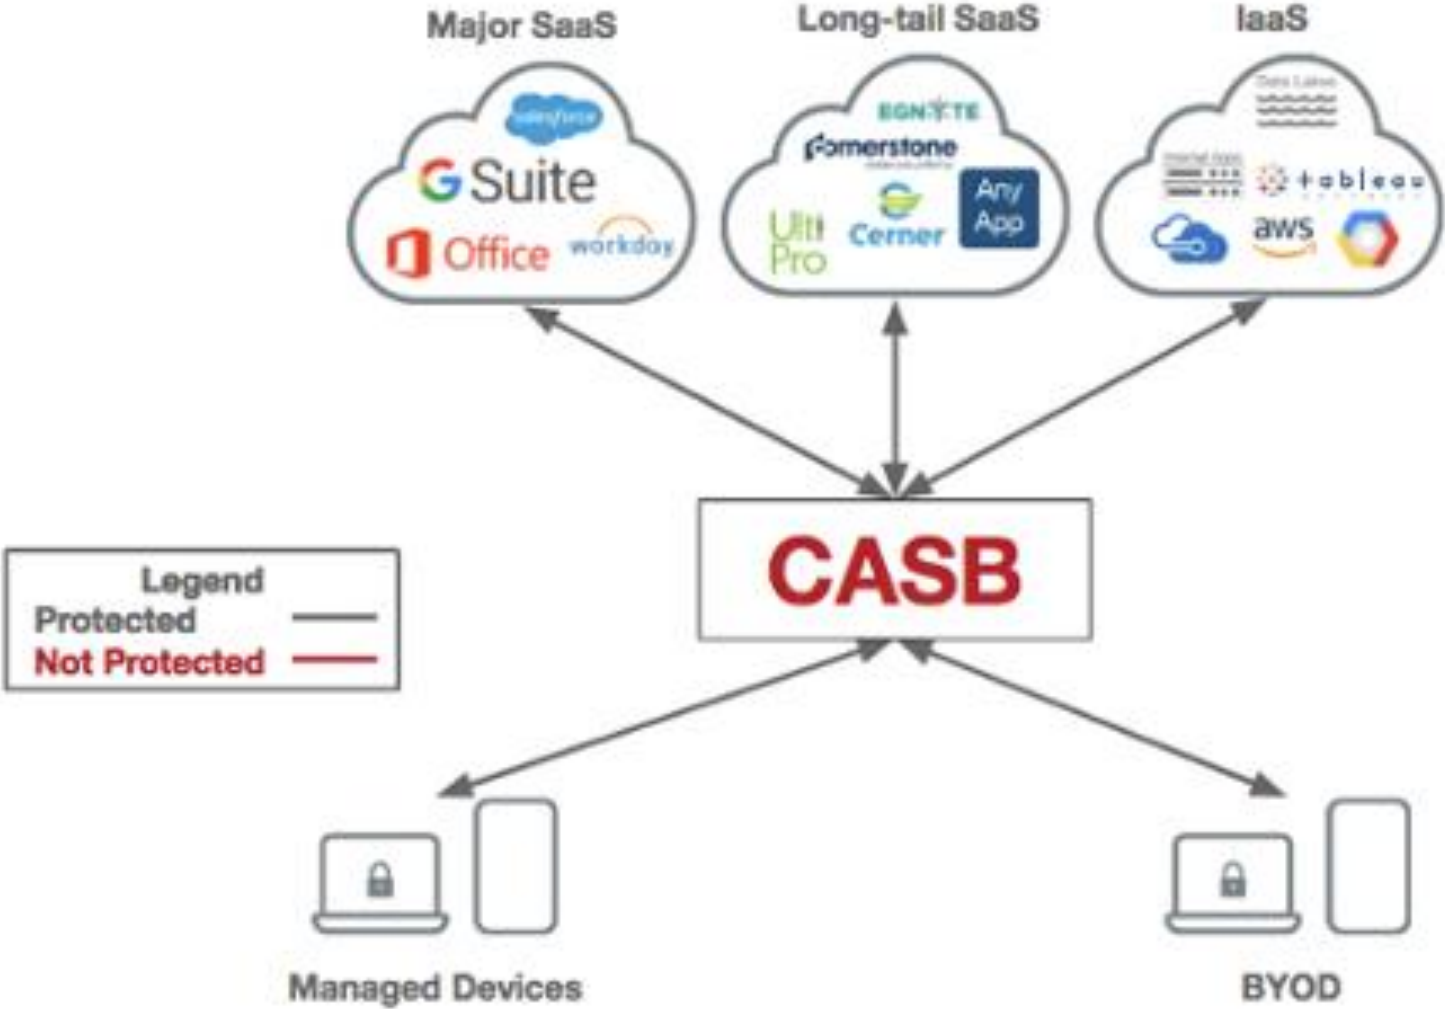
Major SaaS

salesforce

G Suite

Office

workday

Long-tail SaaS

EGNYTE

Cornerstone

Ulti Pro

Cerner

Any App

IaaS

Data Lakes

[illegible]

tableau

aws

CASB

Legend

Protected

Not Protected

Managed Devices

BYOD